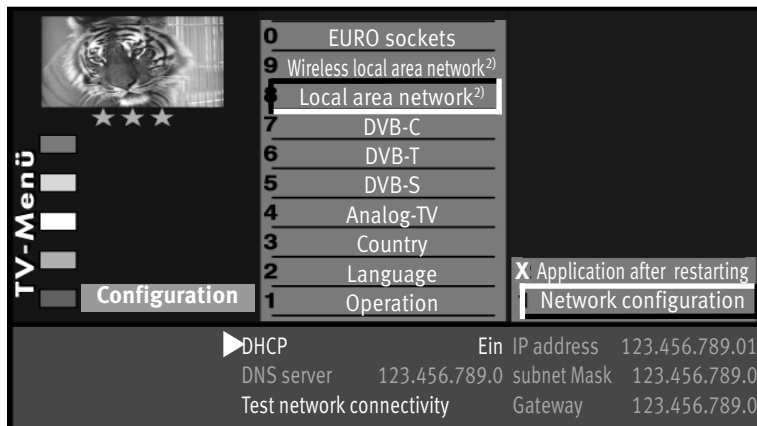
★★★

TV-Menü

Configuration

0 EURO sockets
9 Wireless local area network$^{2)}$
8 Local area network$^{2)}$
7 DVB-C
6 DVB-T
5 DVB-S
4 Analog-TV
3 Country
2 Language
1 Operation

X Application after restarting
Network configuration

DHCP Ein
DNS server 123.456.789.0
Test network connectivity

IP address 123.456.789.01
subnet Mask 123.456.789.0
Gateway 123.456.789.0